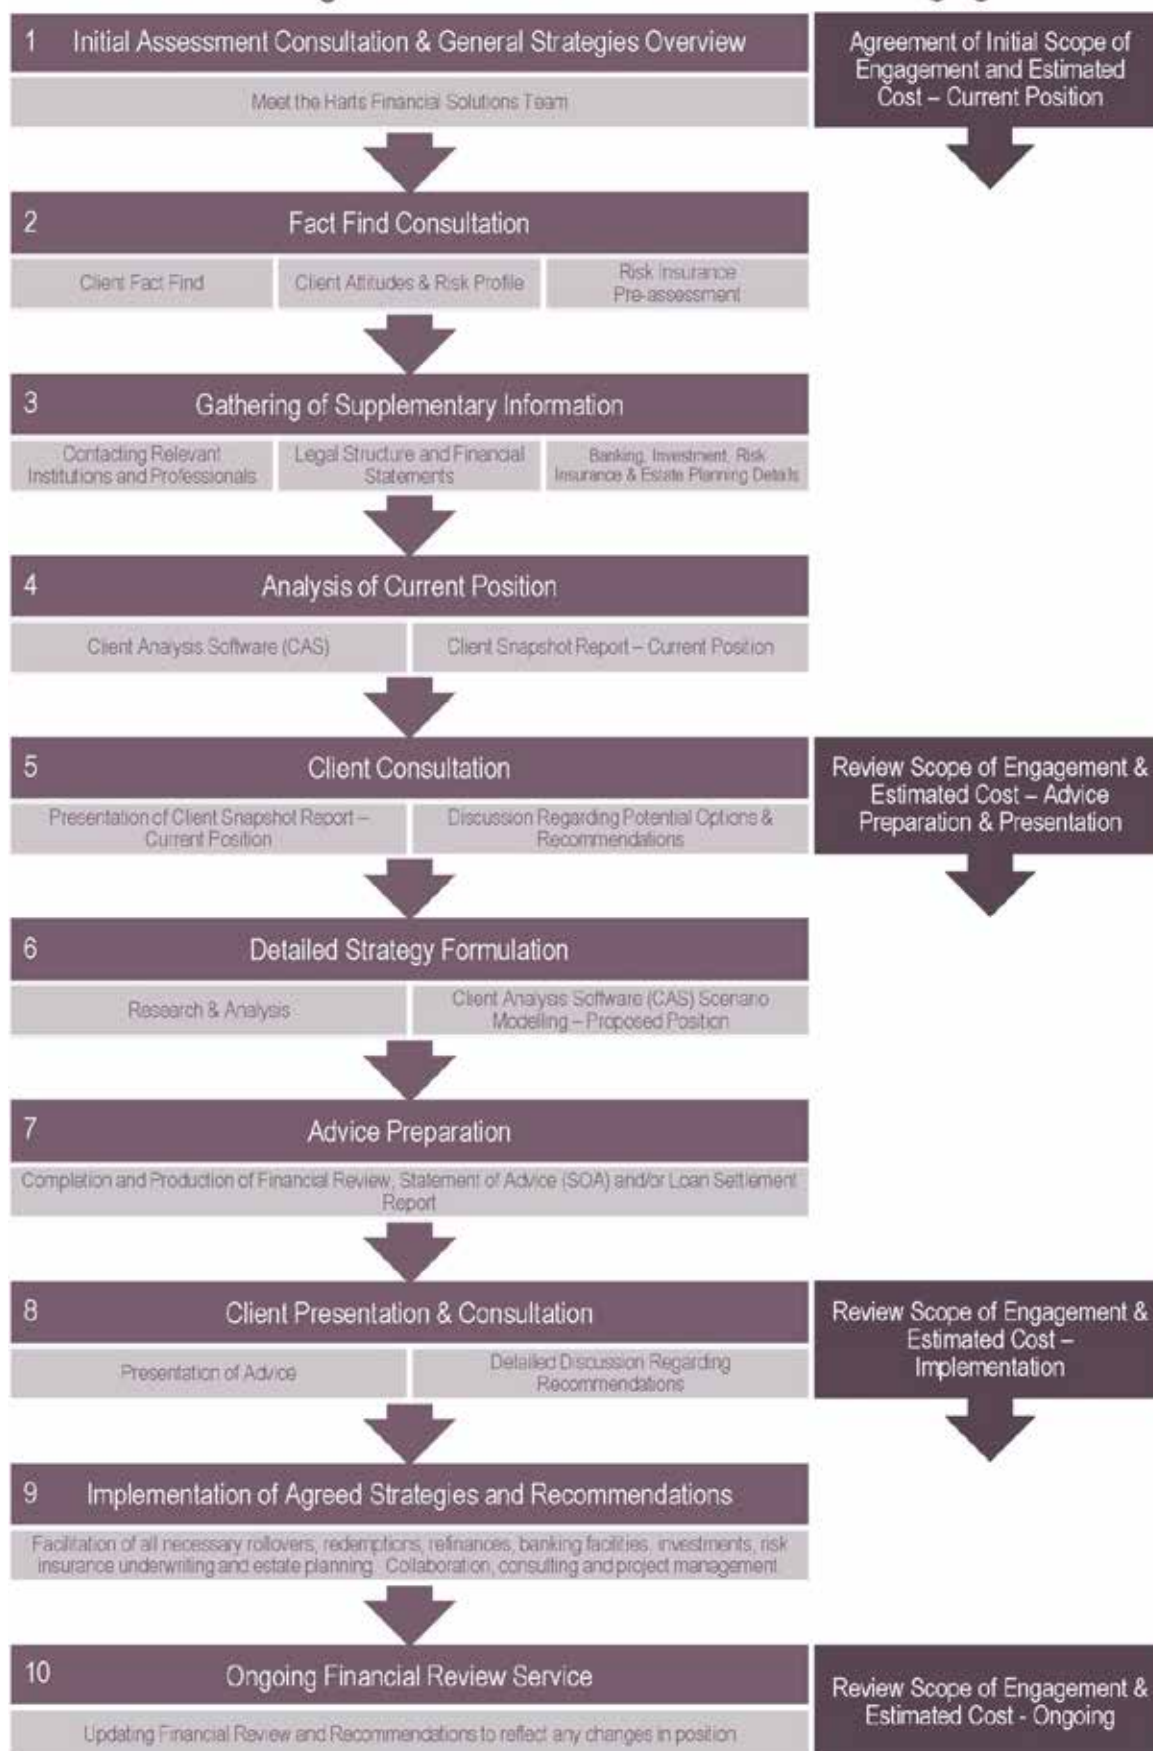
1 Initial Assessment Consultation & General Strategies Overview

Meet the Harts Financial Solutions Team

Agreement of Initial Scope of Engagement and Estimated Cost – Current Position

2 Fact Find Consultation

Client Fact Find

Client Attitudes & Risk Profile

Risk Insurance Pre-assessment

3 Gathering of Supplementary Information

Contacting Relevant Institutions and Professionals

Legal Structure and Financial Statements

Banking, Investment, Risk Insurance & Estate Planning Details

4 Analysis of Current Position

Client Analysis Software (CAS)

Client Snapshot Report – Current Position

5 Client Consultation

Presentation of Client Snapshot Report – Current Position

Discussion Regarding Potential Options & Recommendations

Review Scope of Engagement & Estimated Cost – Advice Preparation & Presentation

6 Detailed Strategy Formulation

Research & Analysis

Client Analysis Software (CAS) Scenario Modelling – Proposed Position

7 Advice Preparation

Completion and Production of Financial Review, Statement of Advice (SOA) and/or Loan Settlement Report

8 Client Presentation & Consultation

Presentation of Advice

Detailed Discussion Regarding Recommendations

Review Scope of Engagement & Estimated Cost – Implementation

9 Implementation of Agreed Strategies and Recommendations

Facilitation of all necessary rollovers, redemptions, refinances, banking facilities, investments, risk insurance underwriting and estate planning. Collaboration, consulting and project management

10 Ongoing Financial Review Service

Updating Financial Review and Recommendations to reflect any changes in position

Review Scope of Engagement & Estimated Cost - Ongoing